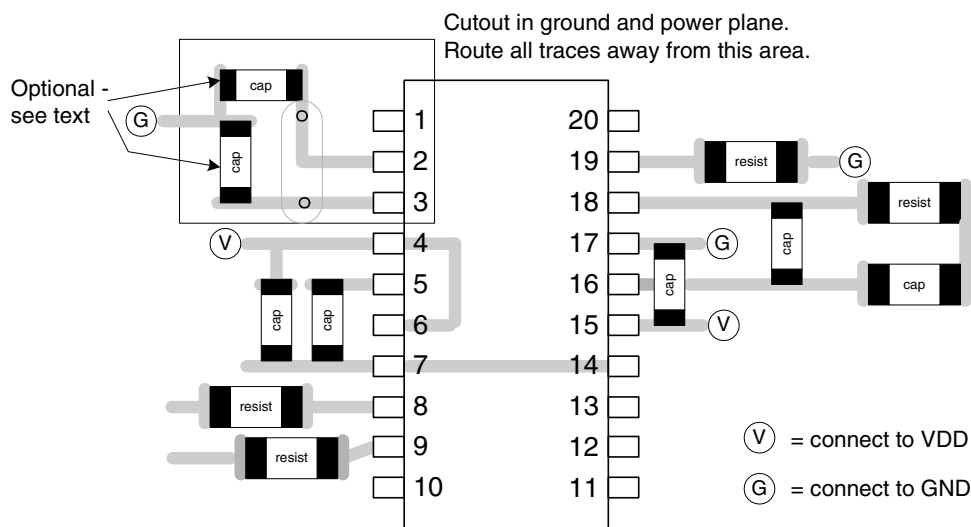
Cutout in ground and power plane.
Route all traces away from this area.

Optional - see text

cap

G

cap

1
2
3
4
5
6
7
8
9
10

20
19
18
17
16
15
14
13
12
11

resist

G

resist

cap

G

cap

cap

V

V

cap

cap

resist

resist

V = connect to VDD

G = connect to GND